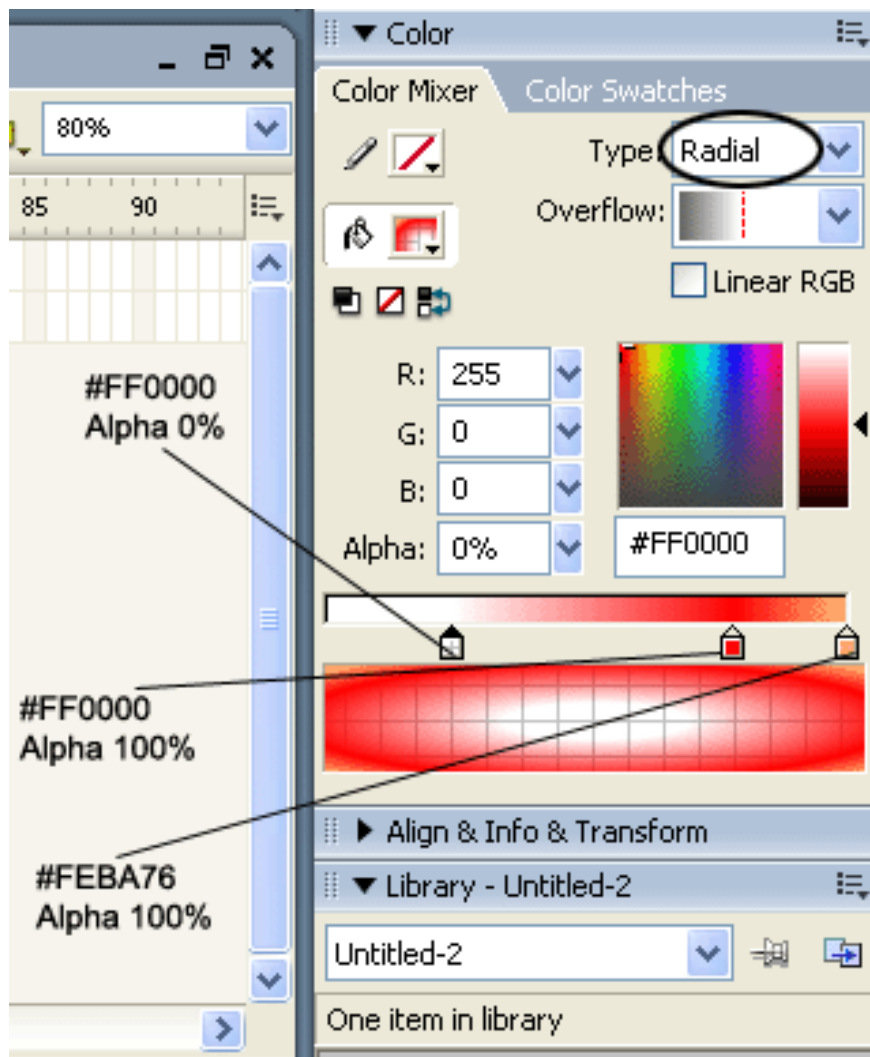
80%

85 90

#FF0000
Alpha 0%

#FF0000
Alpha 100%

#FEBA76
Alpha 100%

▼ Color

Color Mixer Color Swatches

Type: Radial

Overflow:

Linear RGB

R: 255

G: 0

B: 0

Alpha: 0%

#FF0000

▶ Align & Info & Transform

▼ Library - Untitled-2

Untitled-2

One item in library